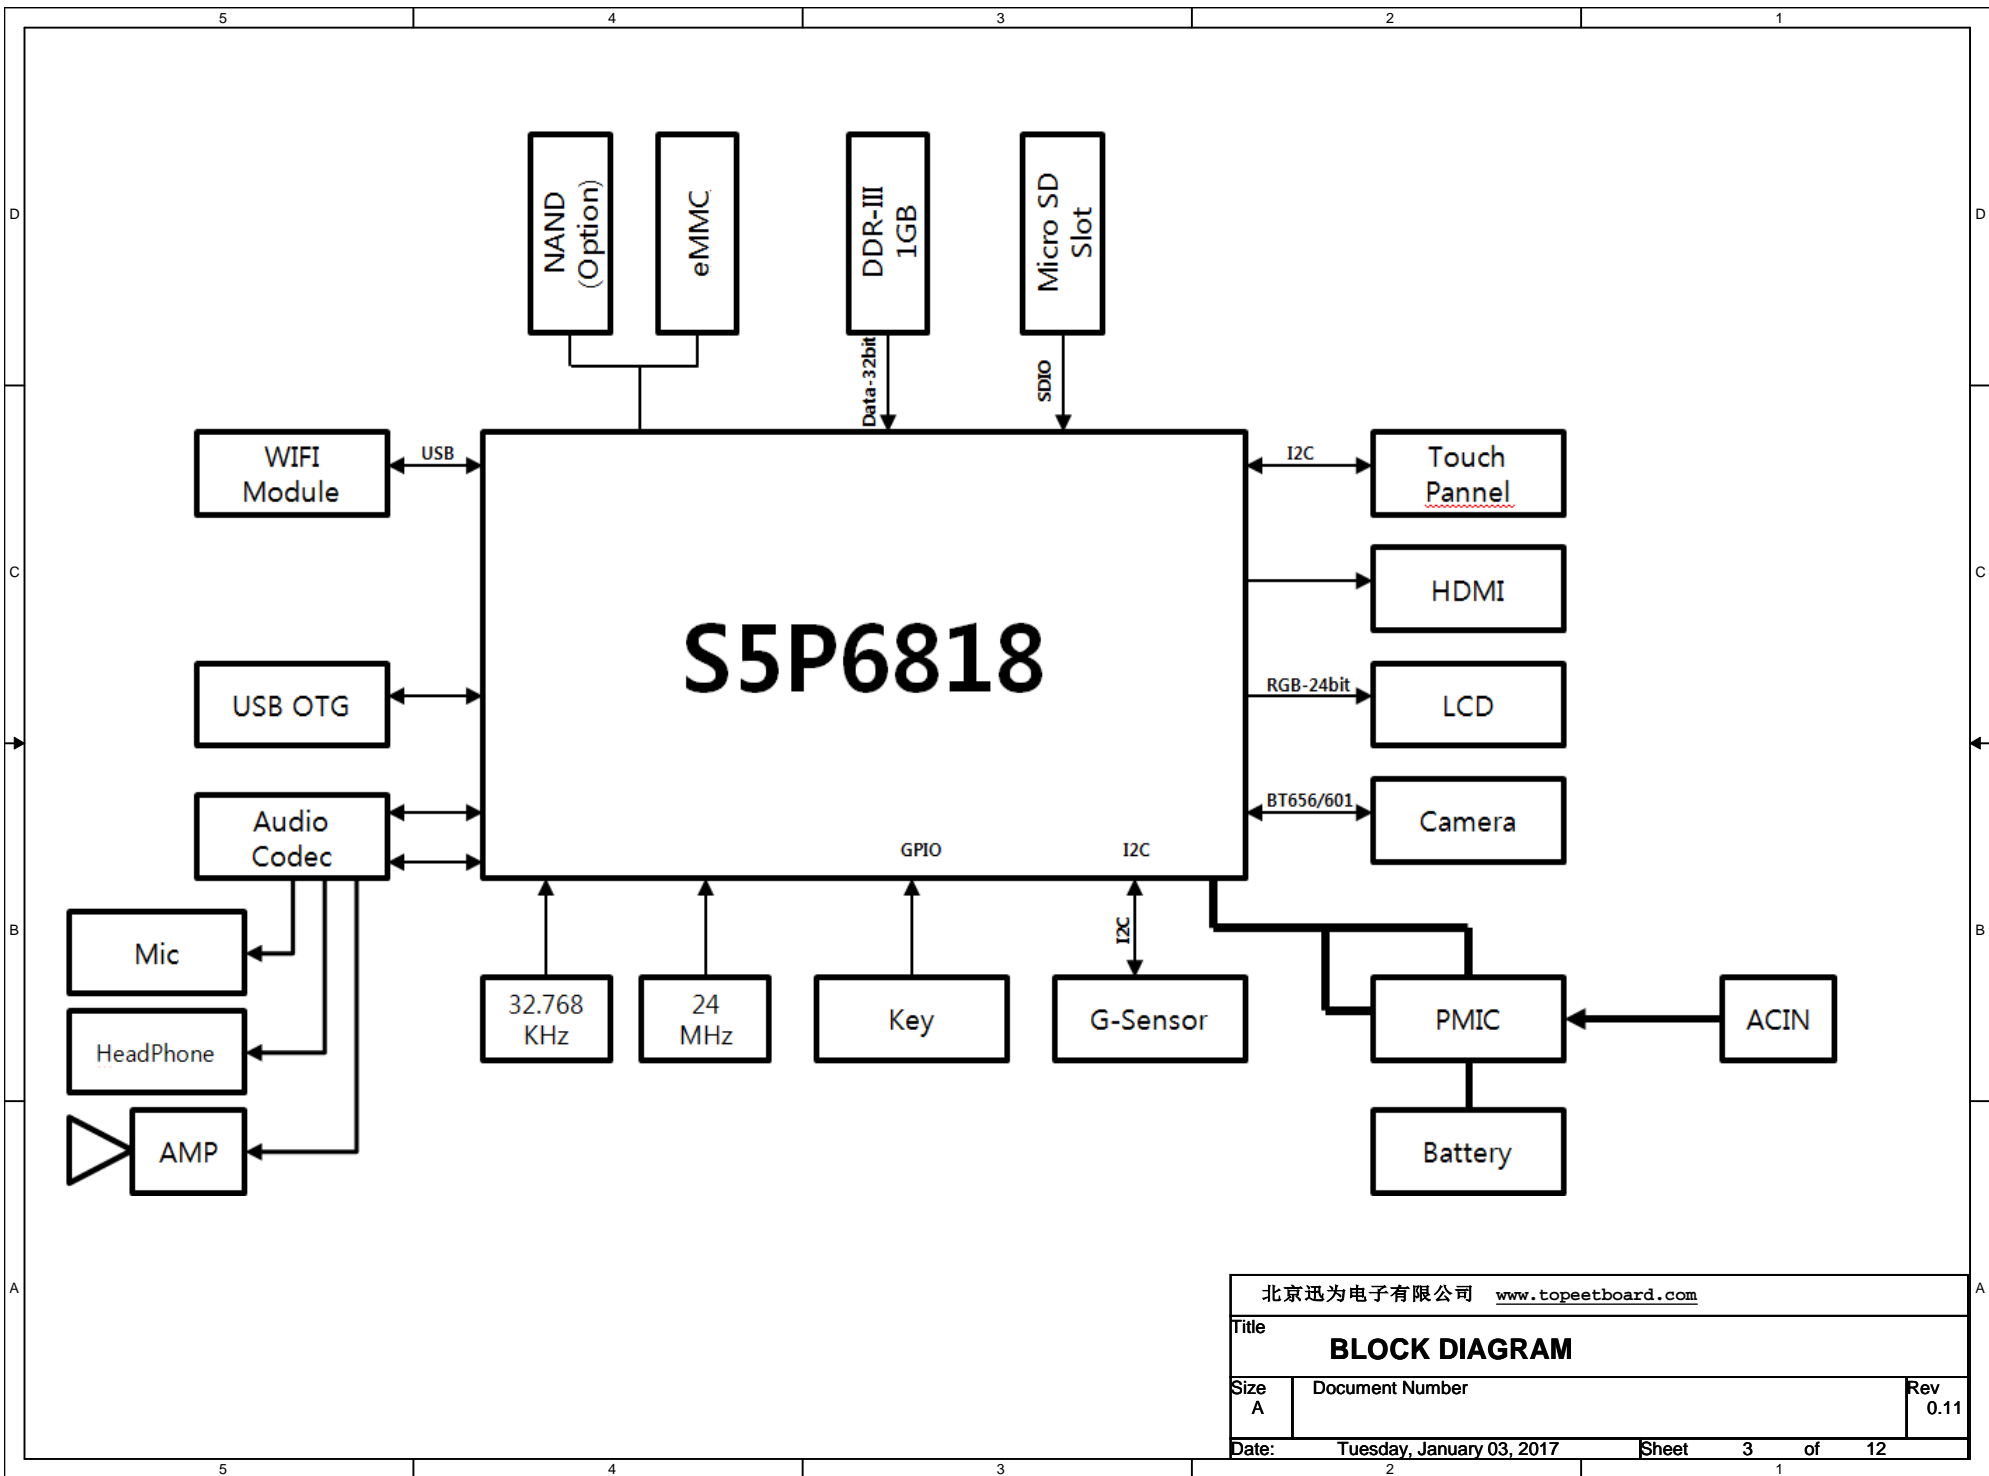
5 4 3 2 1

D D

C C

B B

A A

NAND (Option)

eMMC

DDR-III 1GB

Micro SD Slot

Data-32bit

SDIO

WIFI Module

USB

S5P6818

I2C

Touch Pannel

HDMI

USB OTG

RGB-24bit

LCD

Audio Codec

BT656/601

Camera

GPIO

I2C

Mic

I2C

HeadPhone

32.768 KHz

24 MHz

Key

G-Sensor

PMIC

ACIN

AMP

Battery

北京迅为电子有限公司 www.topeetboard.com

Title

BLOCK DIAGRAM

| Size | Document Number | Rev |
|---|---|---|
| A | | 0.11 |

Date: Tuesday, January 03, 2017 Sheet 3 of 12

5 4 3 2 1